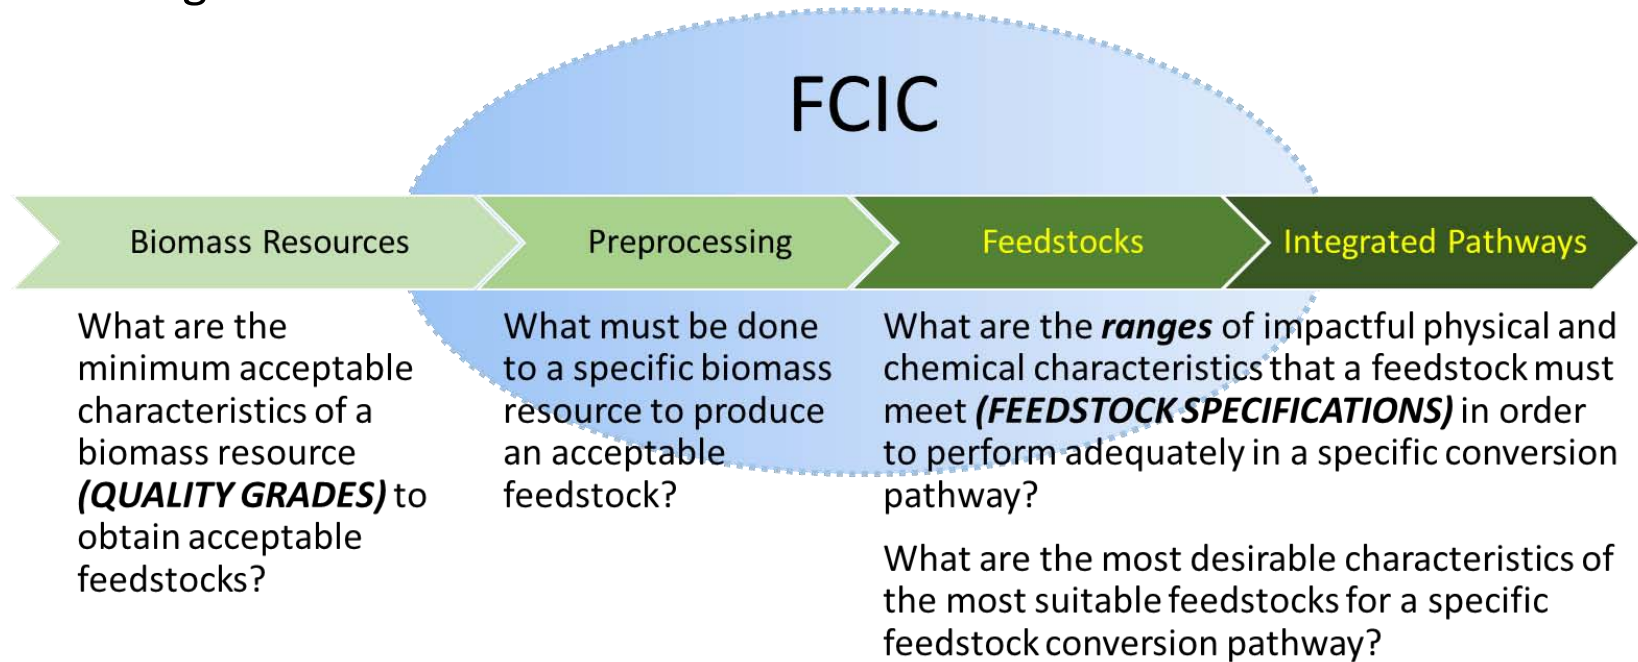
FCIC

Biomass Resources

Preprocessing

Feedstocks

Integrated Pathways

What are the minimum acceptable characteristics of a biomass resource ***(QUALITY GRADES)*** to obtain acceptable feedstocks?

What must be done to a specific biomass resource to produce an acceptable feedstock?

What are the ***ranges*** of impactful physical and chemical characteristics that a feedstock must meet ***(FEEDSTOCK SPECIFICATIONS)*** in order to perform adequately in a specific conversion pathway?

What are the most desirable characteristics of the most suitable feedstocks for a specific feedstock conversion pathway?